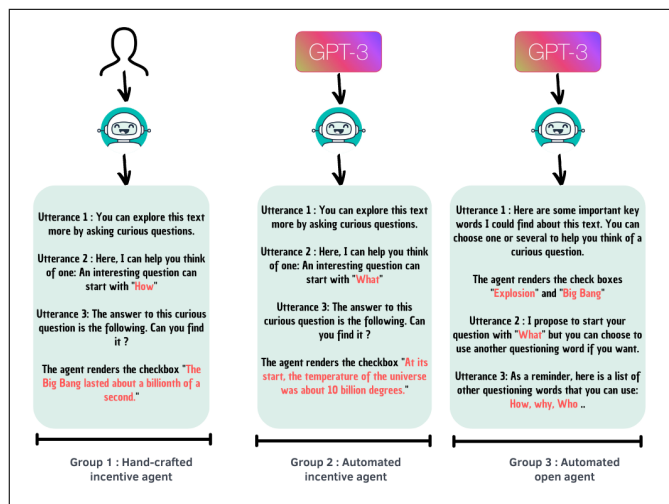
GPT-3

GPT-3

Utterance 1 : You can explore this text more by asking curious questions.

Utterance 2 : Here, I can help you think of one: An interesting question can start with "How"

Utterance 3: The answer to this curious question is the following. Can you find it ?

The agent renders the checkbox "The Big Bang lasted about a billionth of a second."

Group 1 : Hand-crafted incentive agent

Utterance 1 : You can explore this text more by asking curious questions.

Utterance 2 : Here, I can help you think of one: An interesting question can start with "What"

Utterance 3: The answer to this curious question is the following. Can you find it ?

The agent renders the checkbox "At its start, the temperature of the universe was about 10 billion degrees."

Group 2 : Automated incentive agent

Utterance 1 : Here are some important key words I could find about this text. You can choose one or several to help you think of a curious question.

The agent renders the check boxes "Explosion" and "Big Bang"

Utterance 2 : I propose to start your question with "What" but you can choose to use another questioning word if you want.

Utterance 3: As a reminder, here is a list of other questioning words that you can use: How, why, Who ..

Group 3 : Automated open agent